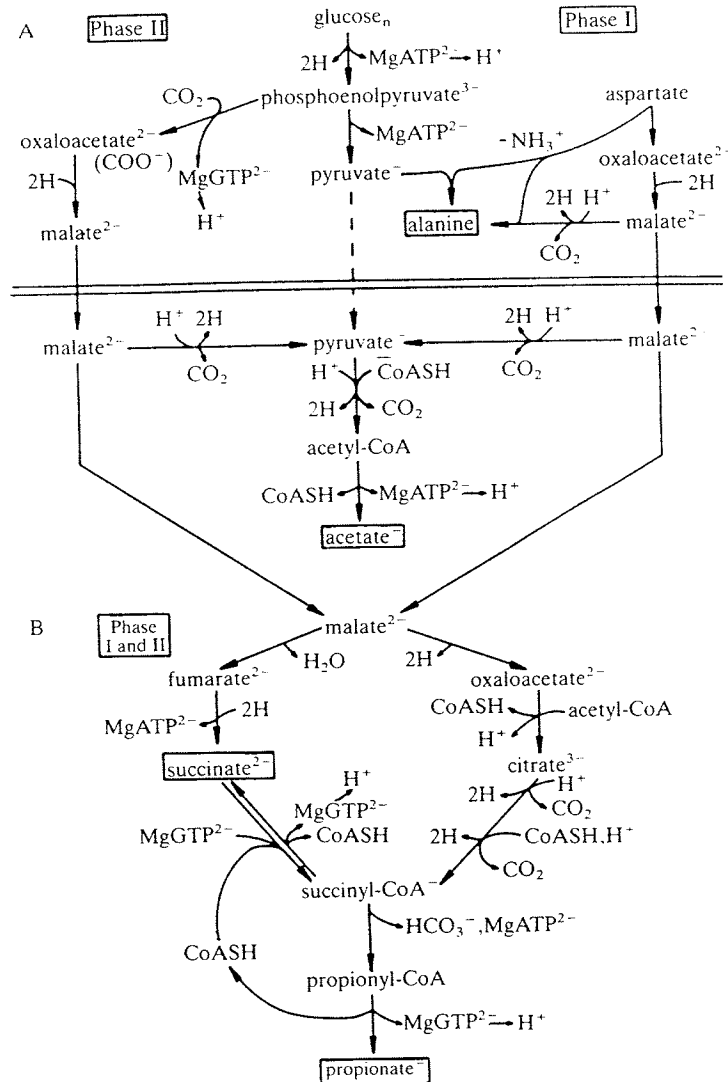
A

Phase II

glucose$_n$

Phase I

2H

MgATP$^{2-}$ → H$^+$

CO$_2$

phosphoenolpyruvate$^{3-}$

aspartate

oxaloacetate$^{2-}$

(COO$^-$)

MgATP$^{2-}$

-NH$_3^+$

oxaloacetate$^{2-}$

2H

MgGTP$^{2-}$

pyruvate$^-$

2H

H$^+$

2H H$^+$

malate$^{2-}$

alanine

malate$^{2-}$

CO$_2$

malate$^{2-}$

H$^+$ 2H

pyruvate$^-$

2H H$^+$

malate$^-$

CO$_2$

CO$_2$

H$^+$

CoASH

2H

CO$_2$

acetyl-CoA

CoASH

MgATP$^{2-}$ → H$^+$

acetate$^-$

B

Phase I and II

malate$^{2-}$

fumarate$^{2-}$

H$_2$O

2H

oxaloacetate$^{2-}$

MgATP$^{2-}$

2H

CoASH

acetyl-CoA

H$^+$

succinate$^{2-}$

H$^+$

citrate$^{3-}$

MgGTP$^{2-}$

H$^+$

2H

CO$_2$

MgGTP$^{2-}$

CoASH

2H

CoASH,H$^+$

CO$_2$

succinyl-CoA$^-$

HCO$_3^-$,MgATP$^{2-}$

CoASH

propionyl-CoA

MgGTP$^{2-}$ → H$^+$

propionate$^-$